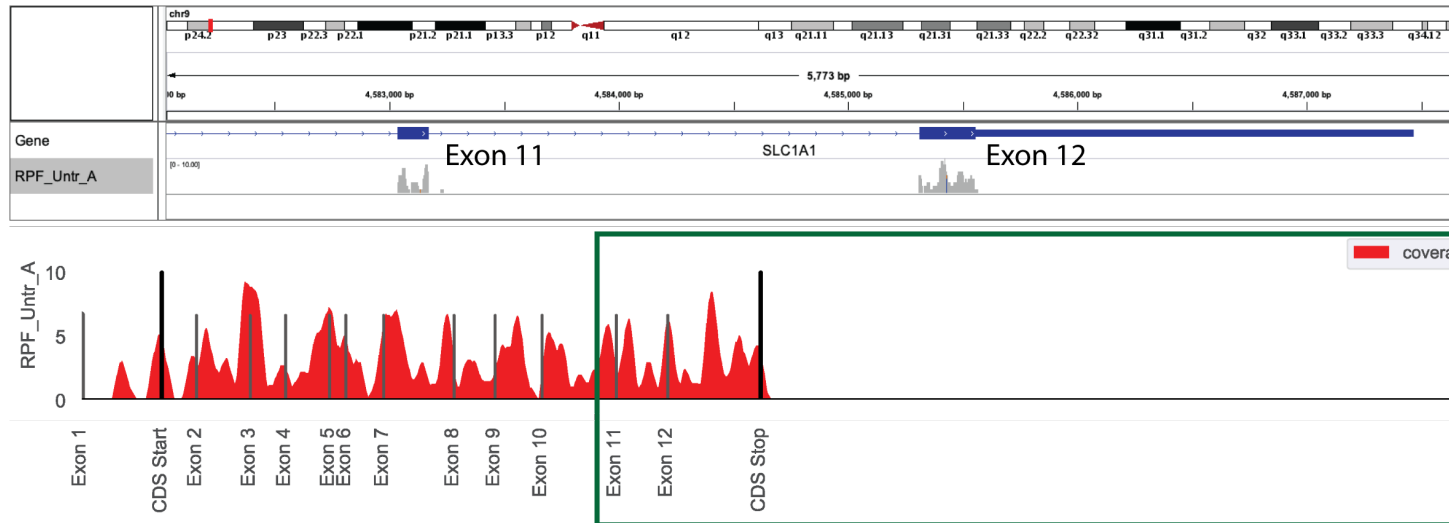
chr9

p24.2 p23 p22.3 p22.1 p21.2 p21.1 p13.3 p12 q11 q12 q13 q21.11 q21.13 q21.31 q21.33 q22.2 q22.32 q31.1 q31.2 q32 q33.1 q33.2 q33.3 q34.12

5,773 bp

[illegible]0 bp 4,583,000 bp 4,584,000 bp 4,585,000 bp 4,586,000 bp 4,587,000 bp

Gene

RPF_Untr_A

[0 - 10.00]

Exon 11

SLC1A1

Exon 12

covera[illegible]

RPF_Untr_A

10

5

0

Exon 1

CDS Start

Exon 2

Exon 3

Exon 4

Exon 5

Exon 6

Exon 7

Exon 8

Exon 9

Exon 10

Exon 11

Exon 12

CDS Stop